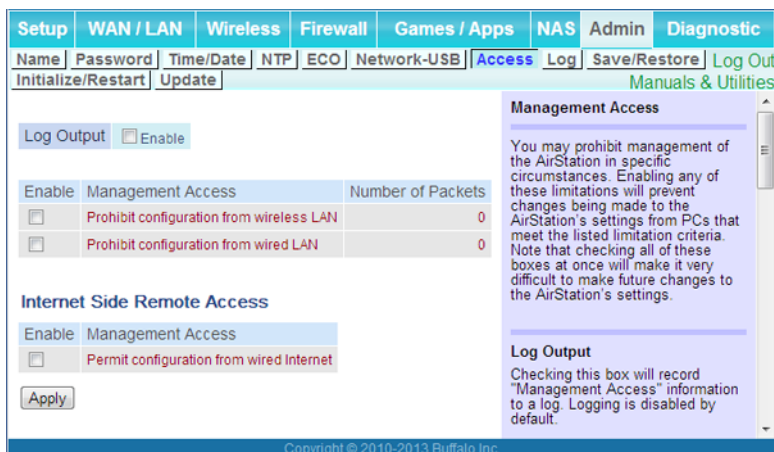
Setup WAN / LAN Wireless Firewall Games / Apps NAS Admin Diagnostic

Name Password Time/Date NTP ECO Network-USB Access Log Save/Restore Log Out
Initialize/Restart Update Manuals & Utilities

Log Output Enable

| Enable | Management Access | Number of Packets |
|---|---|---|
| | Prohibit configuration from wireless LAN | 0 |
| | Prohibit configuration from wired LAN | 0 |

Internet Side Remote Access

| Enable | Management Access |
|---|---|
| | Permit configuration from wired Internet |

Apply

Management Access

You may prohibit management of the AirStation in specific circumstances. Enabling any of these limitations will prevent changes being made to the AirStation's settings from PCs that meet the listed limitation criteria. Note that checking all of these boxes at once will make it very difficult to make future changes to the AirStation's settings.

Log Output

Checking this box will record "Management Access" information to a log. Logging is disabled by default.

Copyright © 2010-2013 Buffalo Inc.